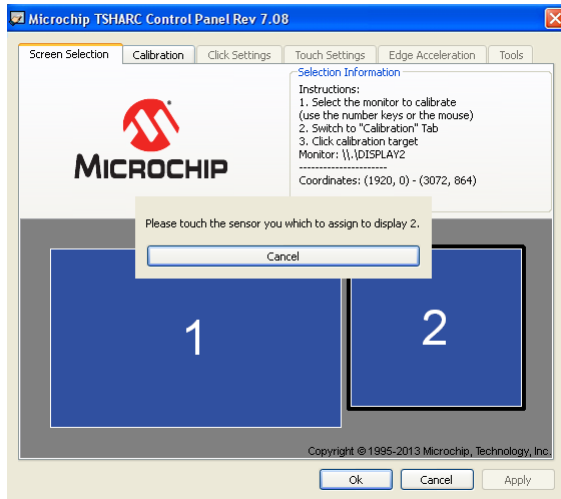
Microchip TSHARC Control Panel Rev 7.08

Screen Selection | Calibration | Click Settings | Touch Settings | Edge Acceleration | Tools

MICROCHIP

Selection Information
Instructions:
1. Select the monitor to calibrate (use the number keys or the mouse)
2. Switch to "Calibration" Tab
3. Click calibration target
Monitor: \\.\DISPLAY2
----------------------
Coordinates: (1920, 0) - (3072, 864)

Please touch the sensor you which to assign to display 2.

Cancel

1

2

Copyright © 1995-2013 Microchip, Technology, Inc.

Ok | Cancel | Apply